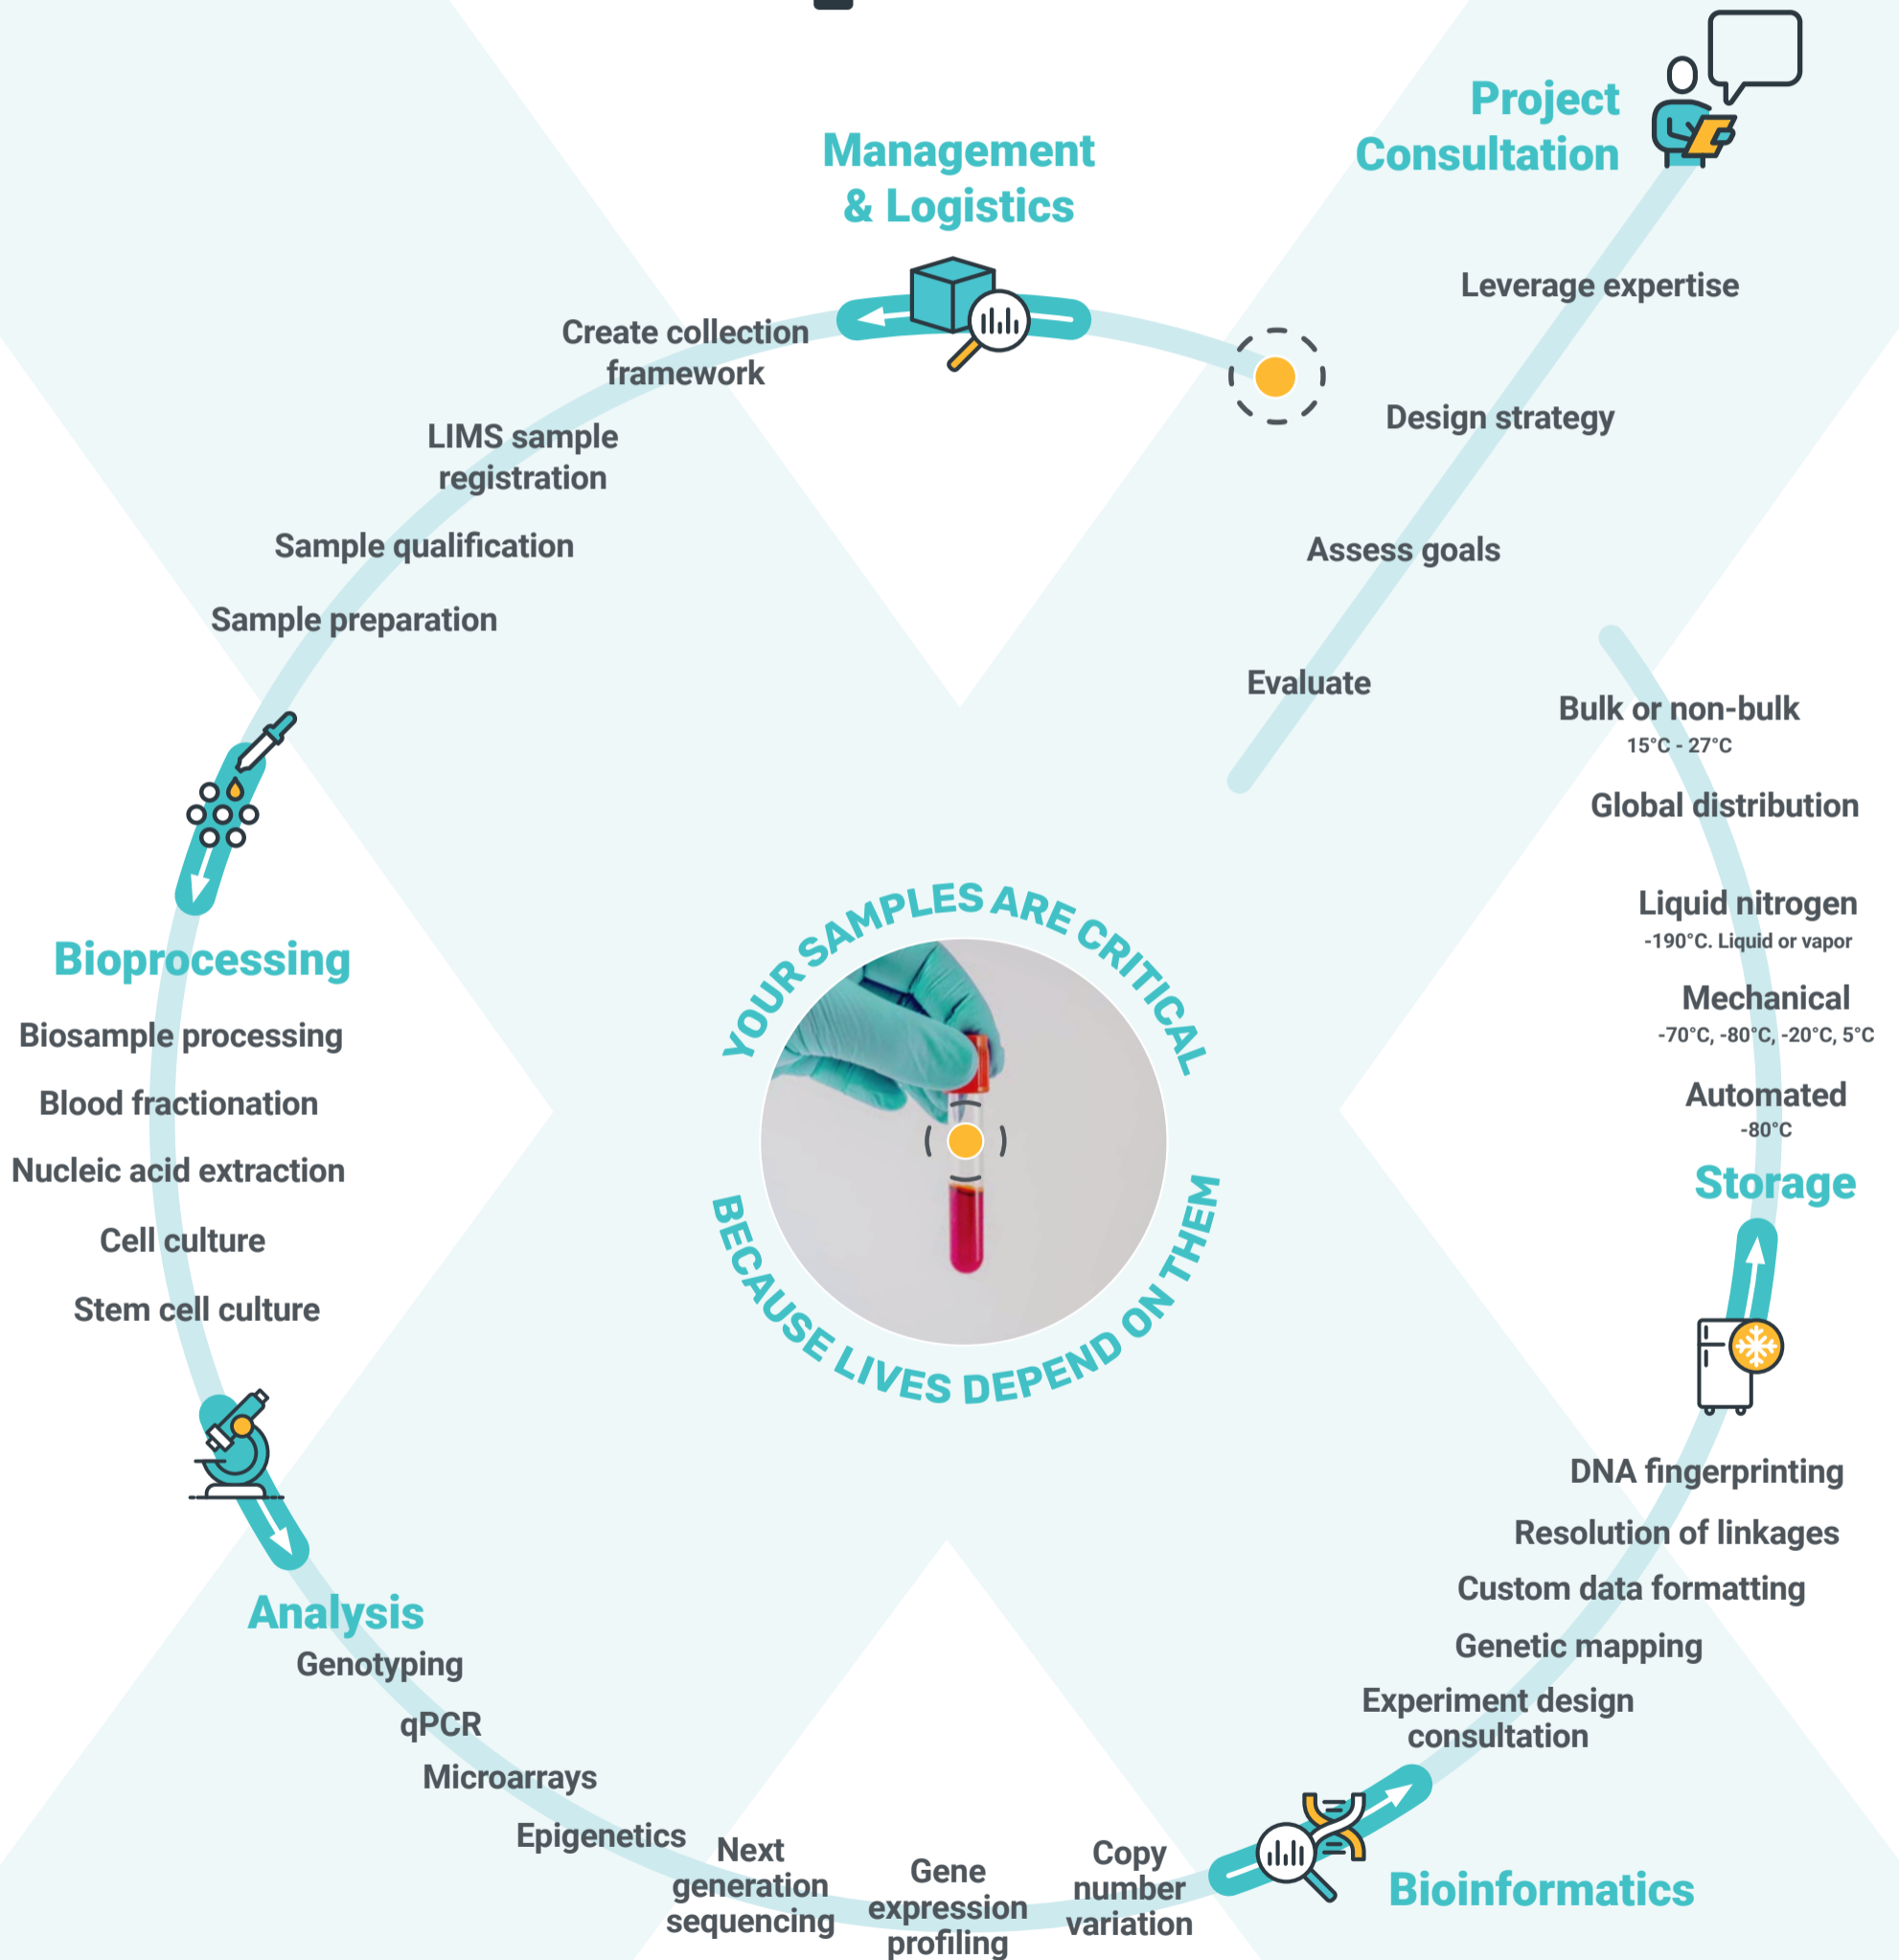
Management & Logistics

Project Consultation

Leverage expertise

Design strategy

Assess goals

Evaluate

Create collection framework

LIMS sample registration

Sample qualification

Sample preparation

Bulk or non-bulk
15°C - 27°C

Global distribution

Liquid nitrogen
-190°C. Liquid or vapor

Mechanical
-70°C, -80°C, -20°C, 5°C

Automated
-80°C

Storage

Bioprocessing

Biosample processing

Blood fractionation

Nucleic acid extraction

Cell culture

Stem cell culture

YOUR SAMPLES ARE CRITICAL BECAUSE LIVES DEPEND ON THEM

DNA fingerprinting

Resolution of linkages

Custom data formatting

Genetic mapping

Experiment design consultation

Analysis

Genotyping

qPCR

Microarrays

Epigenetics

Next generation sequencing

Gene expression profiling

Copy number variation

Bioinformatics